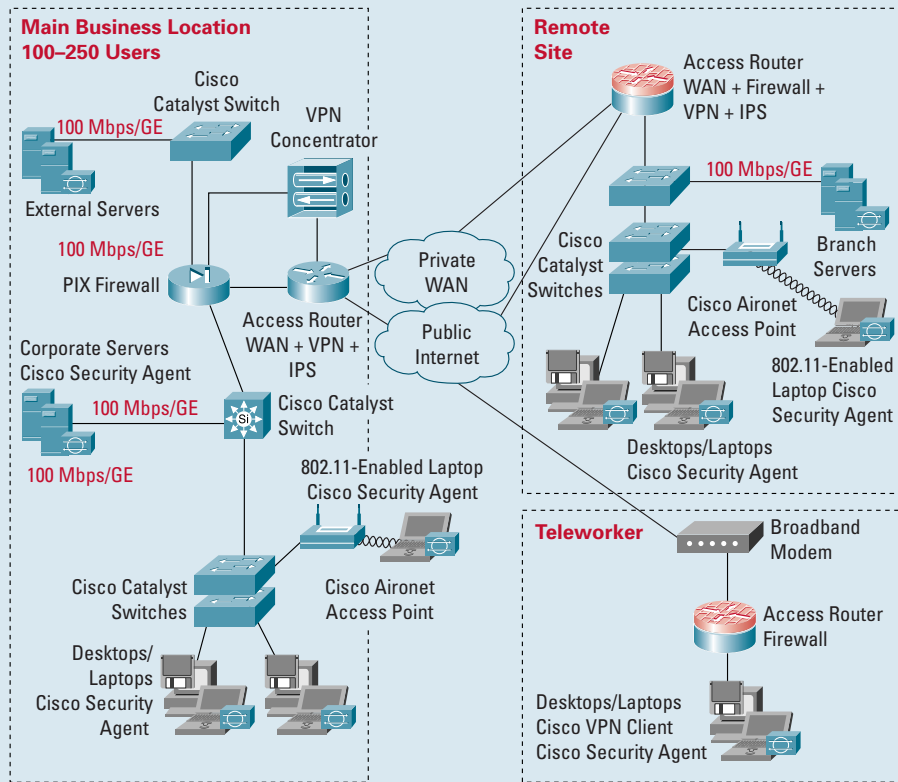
Main Business Location
100–250 Users

Cisco Catalyst Switch

100 Mbps/GE

External Servers

VPN Concentrator

100 Mbps/GE

PIX Firewall

Access Router WAN + VPN + IPS

Corporate Servers
Cisco Security Agent

100 Mbps/GE

Cisco Catalyst Switch

100 Mbps/GE

802.11-Enabled Laptop
Cisco Security Agent

Cisco Catalyst Switches

Cisco Aironet Access Point

Desktops/ Laptops
Cisco Security Agent

Private WAN

Public Internet

Remote Site

Access Router
WAN + Firewall + VPN + IPS

100 Mbps/GE

Cisco Catalyst Switches

Branch Servers

Cisco Aironet Access Point

802.11-Enabled Laptop Cisco Security Agent

Desktops/Laptops
Cisco Security Agent

Teleworker

Broadband Modem

Access Router Firewall

Desktops/Laptops
Cisco VPN Client
Cisco Security Agent